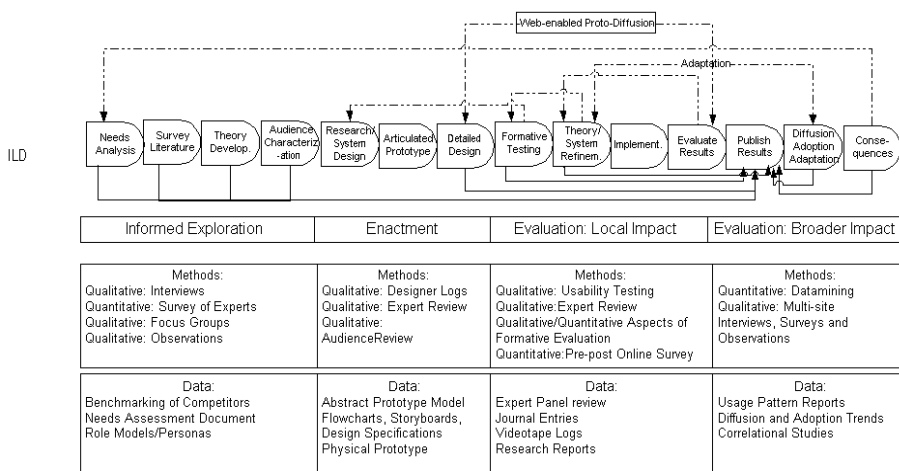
Web-enabled Proto-Diffusion

Adaptation

ILD

Needs Analysis

Survey Literature

Theory Develop.

Audience Characteriz -ation

Research/ System Design

Articulated Prototype

Detailed Design

Formative Testing

Theory/ System Refinem.

Implement.

Evaluate Results

Publish Results

Diffusion Adoption Adaptation

Conse- quences

| Informed Exploration | Enactment | Evaluation: Local Impact | Evaluation: Broader Impact |
|---|---|---|---|

| Methods: Qualitative: Interviews Quantitative: Survey of Experts Qualitative: Focus Groups Qualitative: Observations | Methods: Qualitative: Designer Logs Qualitative: Expert Review Qualitative: AudienceReview | Methods: Qualitative: Usability Testing Qualitative:Expert Review Qualitative/Quantitative Aspects of Formative Evaluation Quantitative:Pre-post Online Survey | Methods: Quantitative: Datamining Qualitative: Multi-site Interviews, Surveys and Observations |
|---|---|---|---|
| Data: Benchmarking of Competitors Needs Assessment Document Role Models/Personas | Data: Abstract Prototype Model Flowcharts, Storyboards, Design Specifications Physical Prototype | Data: Expert Panel review Journal Entries Videotape Logs Research Reports | Data: Usage Pattern Reports Diffusion and Adoption Trends Correlational Studies |